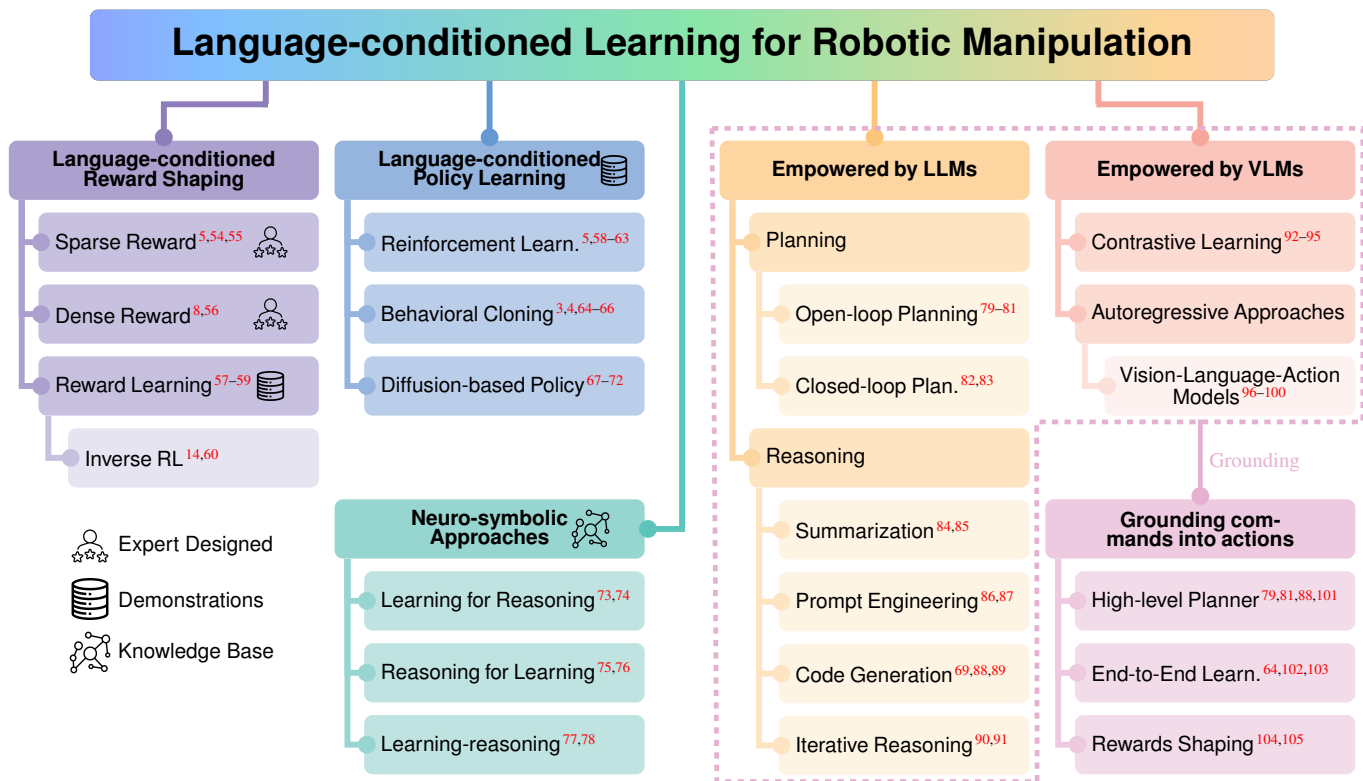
Language-conditioned Learning for Robotic Manipulation

Language-conditioned Reward Shaping

Sparse Reward $^{5,54,55}$

Dense Reward $^{8,56}$

Reward Learning $^{57–59}$

Inverse RL $^{14,60}$

Expert Designed

Demonstrations

Knowledge Base

Language-conditioned Policy Learning

Reinforcement Learn. $^{5,58–63}$

Behavioral Cloning $^{3,4,64–66}$

Diffusion-based Policy $^{67–72}$

Neuro-symbolic Approaches

Learning for Reasoning $^{73,74}$

Reasoning for Learning $^{75,76}$

Learning-reasoning $^{77,78}$

Empowered by LLMs

Planning

Open-loop Planning $^{79–81}$

Closed-loop Plan. $^{82,83}$

Reasoning

Summarization $^{84,85}$

Prompt Engineering $^{86,87}$

Code Generation $^{69,88,89}$

Iterative Reasoning $^{90,91}$

Empowered by VLMs

Contrastive Learning $^{92–95}$

Autoregressive Approaches

Vision-Language-Action Models $^{96–100}$

Grounding

Grounding commands into actions

High-level Planner $^{79,81,88,101}$

End-to-End Learn. $^{64,102,103}$

Rewards Shaping $^{104,105}$